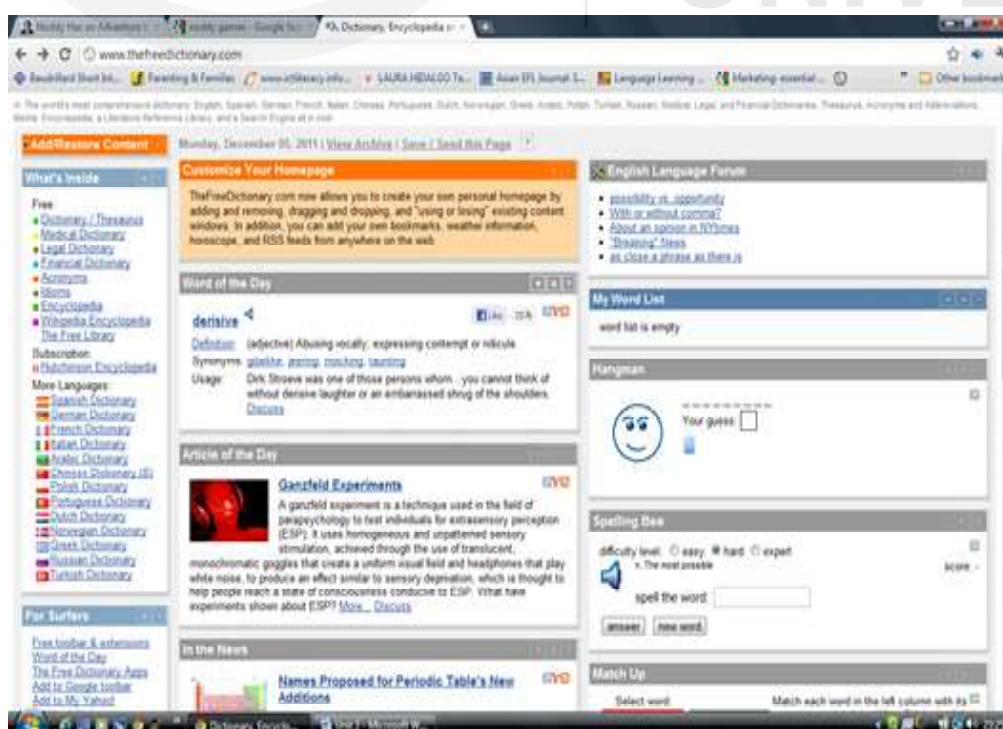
Moddy Has an Adventure | moddy games - Google Sc | Dictionary, Encyclopedia a

www.thefreedictionary.com

Bookmark Short Int... | Parenting & Families | www.ictliteracy.info... | LAURA HIDALGO Ta... | Asian EFL Journal S... | Language Learning ... | Marketing: essential ... | Other bookmarks

The world's most comprehensive dictionary: English, Spanish, German, French, Italian, Chinese, Portuguese, Dutch, Norwegian, Greek, Arabic, Polish, Turkish, Russian, Medical, Legal and Financial Dictionaries, Thesaurus, Acronyms and Abbreviations, Idioms, Encyclopedia, a Literature Reference Library, and a Search Engine all in one

Add/Restore Content

Monday, December 05, 2011 | View Archive | Save | Send this Page

What's Inside

Free
Dictionary / Thesaurus
Medical Dictionary
Legal Dictionary
Financial Dictionary
Acronyms
Idioms
Encyclopedia
Wikipedia Encyclopedia
The Free Library

Subscription
Hutchinson Encyclopedia

More Languages:
Spanish Dictionary
German Dictionary
French Dictionary
Italian Dictionary
Arabic Dictionary
Chinese Dictionary (S)
Polish Dictionary
Portuguese Dictionary
Dutch Dictionary
Norwegian Dictionary
Greek Dictionary
Russian Dictionary
Turkish Dictionary

For Surfers

Free toolbar & extensions
Word of the Day
The Free Dictionary Apps
Add to Google toolbar
Add to My Yahoo!

Customize Your Homepage

TheFreeDictionary.com now allows you to create your own personal homepage by adding and removing, dragging and dropping, and "using or losing" existing content windows. In addition, you can add your own bookmarks, weather information, horoscope, and RSS feeds from anywhere on the web.

Word of the Day

derisive

Like 26

Definition: (adjective) Abusing vocally; expressing contempt or ridicule.
Synonyms: gibelike, jeering, mocking, taunting
Usage: Dirk Stroeve was one of those persons whom... you cannot think of without derisive laughter or an embarrassed shrug of the shoulders.
Discuss

Article of the Day

Ganzfeld Experiments

A ganzfeld experiment is a technique used in the field of parapsychology to test individuals for extrasensory perception (ESP). It uses homogeneous and unpatterned sensory stimulation, achieved through the use of translucent, monochromatic goggles that create a uniform visual field and headphones that play white noise, to produce an effect similar to sensory deprivation, which is thought to help people reach a state of consciousness conducive to ESP. What have experiments shown about ESP? More... Discuss

In the News

Names Proposed for Periodic Table's New Additions

English Language Forum

possibility vs. opportunity
With or without comma?
About an opinion in NYtimes
"Breaking" News
as close a phrase as there is

My Word List

word list is empty

Hangman

Your guess:

Spelling Bee

difficulty level: easy hard expert
n. The most possible
score: -
spell the word:
answer | new word

Match Up

Select word
Match each word in the left column with its

Dictionary, Encyclo... | Word 1 - Microsoft W...